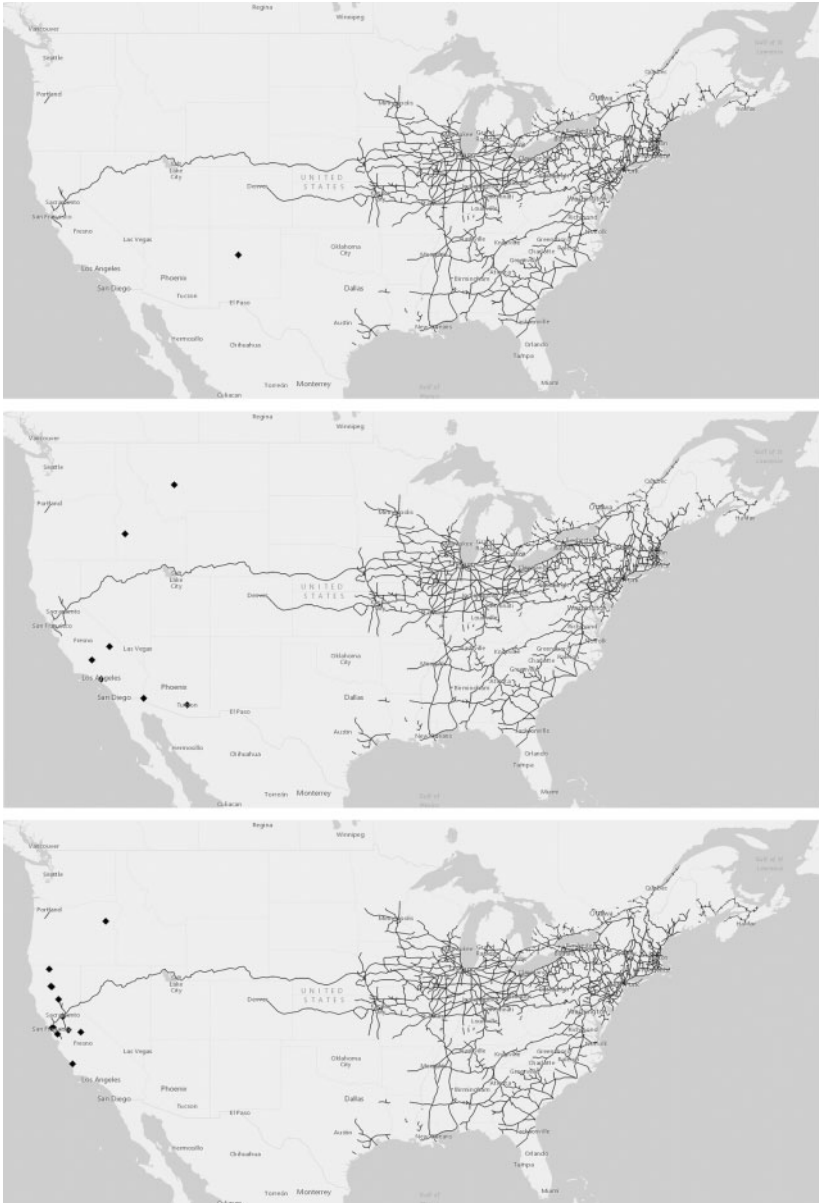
Regina
Winnipeg
Vancouver
Seattle
Portland
Ottawa
Halifax
Salt Lake City
Denver
UNITED STATES
Sacramento
San Francisco
Fresno
Las Vegas
Oklahoma City
Los Angeles
San Diego
Phoenix
Tucson
El Paso
Dallas
Austin
Hermosillo
Chihuahua
Torreón
Monterrey
Culiacan
New Orleans
Jacksonville
Orlando
Tampa
Miami
Memphis
Birmingham
Louisville
Charlotte
Greensboro

Regina
Winnipeg
Vancouver
Seattle
Portland
Québec
Halifax
Salt Lake City
Denver
UNITED STATES
Sacramento
San Francisco
Fresno
Las Vegas
Oklahoma City
Los Angeles
San Diego
Phoenix
Tucson
El Paso
Dallas
Austin
Hermosillo
Chihuahua
Torreón
Monterrey
Culiacan
New Orleans
Jacksonville
Orlando
Tampa
Miami
Memphis
Birmingham
Louisville
Charlotte
Greenville

Regina
Winnipeg
Vancouver
Seattle
Portland
Québec
Ottawa
Halifax
Salt Lake City
Denver
UNITED STATES
Sacramento
San Francisco
Fresno
Las Vegas
Oklahoma City
Los Angeles
San Diego
Phoenix
Tucson
El Paso
Dallas
Austin
Hermosillo
Chihuahua
Torreón
Monterrey
New Orleans
Jacksonville
Orlando
Tampa
Miami
Memphis
Birmingham
Louisville
Charlotte
Greenville